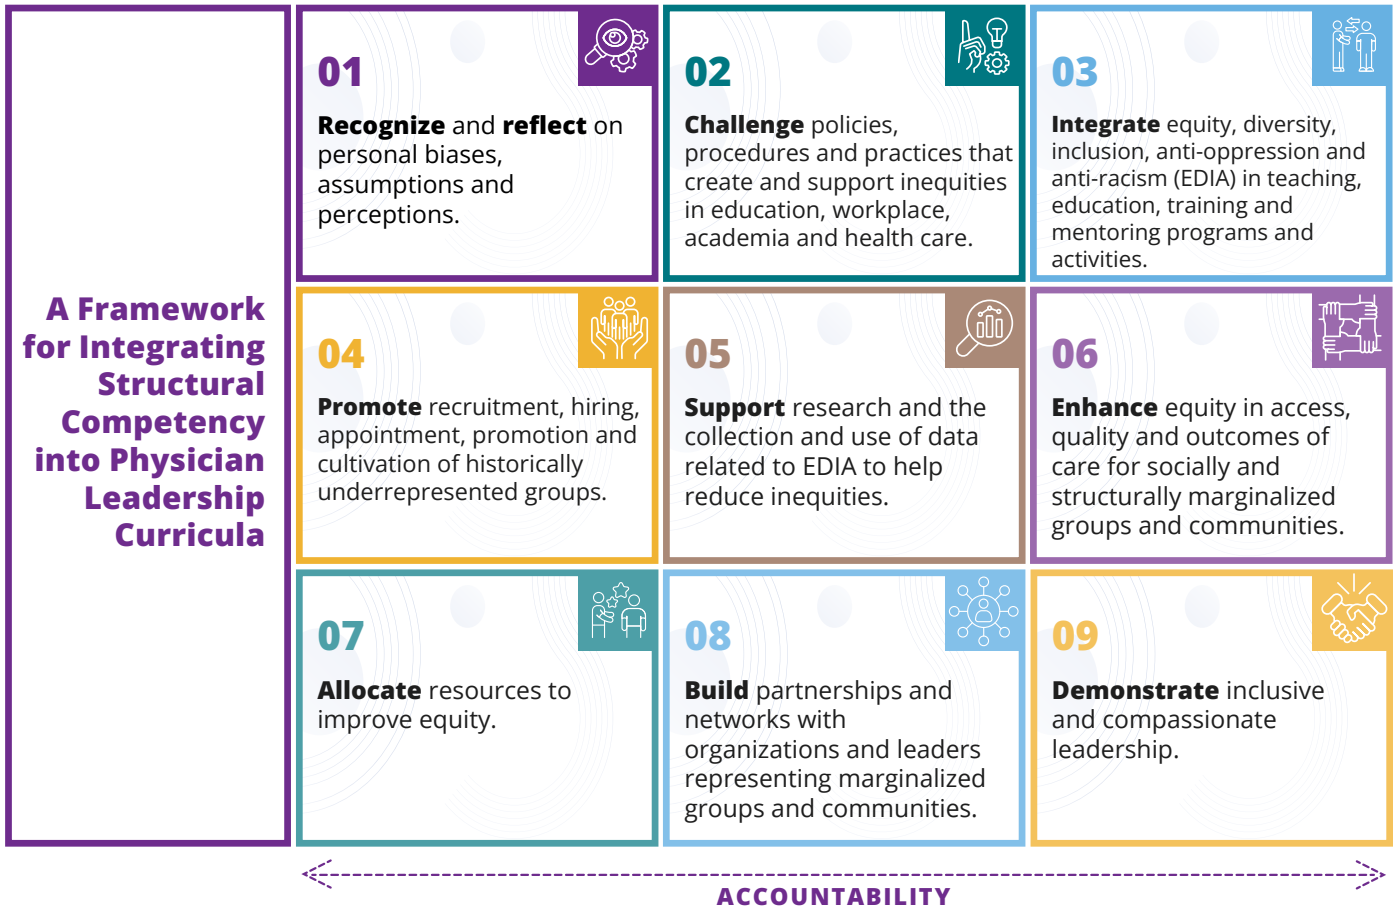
A Framework for Integrating Structural Competency into Physician Leadership Curricula

01

Recognize and reflect on personal biases, assumptions and perceptions.

02

Challenge policies, procedures and practices that create and support inequities in education, workplace, academia and health care.

03

Integrate equity, diversity, inclusion, anti-oppression and anti-racism (EDIA) in teaching, education, training and mentoring programs and activities.

04

Promote recruitment, hiring, appointment, promotion and cultivation of historically underrepresented groups.

05

Support research and the collection and use of data related to EDIA to help reduce inequities.

06

Enhance equity in access, quality and outcomes of care for socially and structurally marginalized groups and communities.

07

Allocate resources to improve equity.

08

Build partnerships and networks with organizations and leaders representing marginalized groups and communities.

09

Demonstrate inclusive and compassionate leadership.

ACCOUNTABILITY